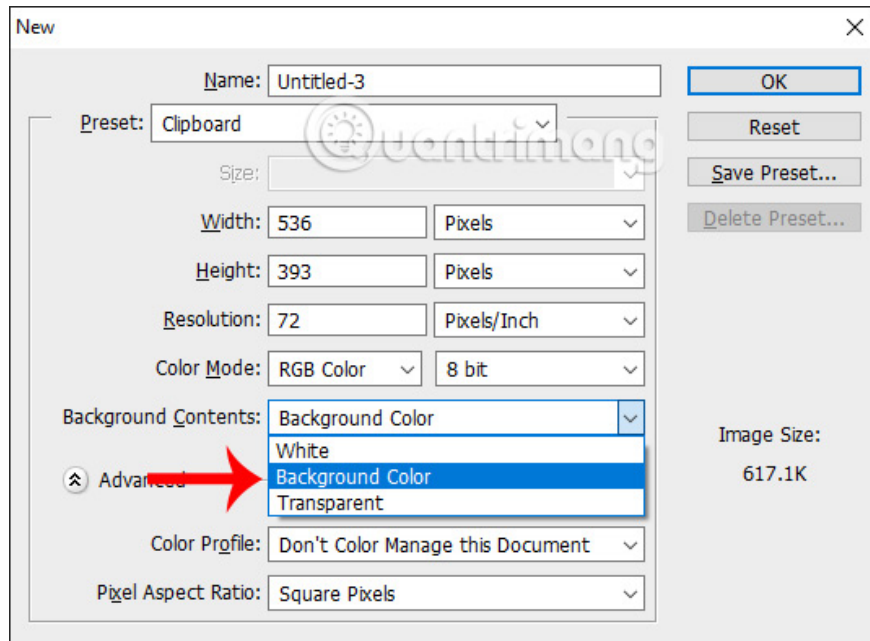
New
×
Name: Untitled-3
OK
Preset: Clipboard
Reset
Save Preset...
Delete Preset...
Size:
Width: 536 Pixels
Height: 393 Pixels
Resolution: 72 Pixels/Inch
Color Mode: RGB Color 8 bit
Background Contents: Background Color
White
Background Color
Transparent
Advanced
Image Size:
617.1K
Color Profile: Don't Color Manage this Document
Pixel Aspect Ratio: Square Pixels
quantrimang